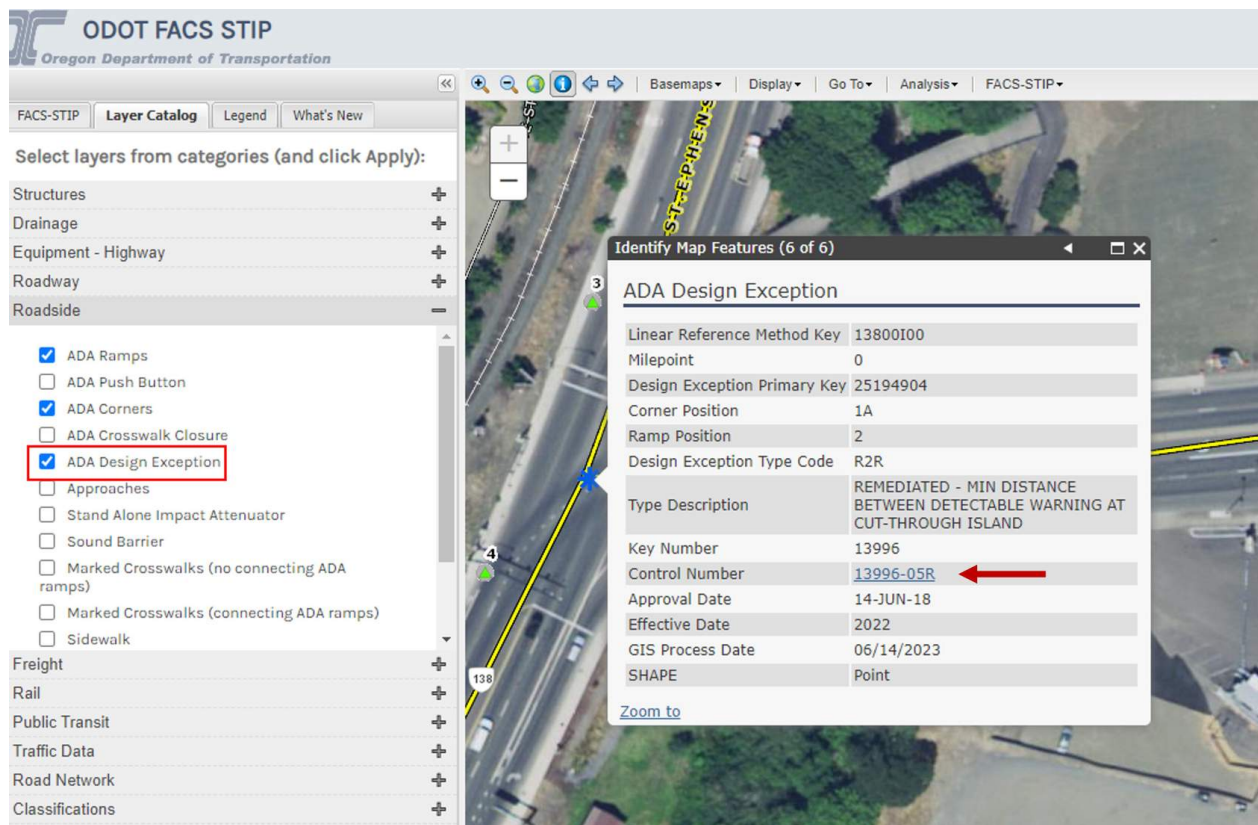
ODOT FACS STIP
Oregon Department of Transportation

Basemaps ▾ Display ▾ Go To ▾ Analysis ▾ FACS-STIP ▾

FACS-STIP | Layer Catalog | Legend | What's New

Select layers from categories (and click Apply):

Structures +
Drainage +
Equipment - Highway +
Roadway +
Roadside −

ADA Ramps
ADA Push Button
ADA Corners
ADA Crosswalk Closure
ADA Design Exception
Approaches
Stand Alone Impact Attenuator
Sound Barrier
Marked Crosswalks (no connecting ADA ramps)
Marked Crosswalks (connecting ADA ramps)
Sidewalk

Freight +
Rail +
Public Transit +
Traffic Data +
Road Network +
Classifications +

STEPHENS

3
4
138

Identify Map Features (6 of 6)

ADA Design Exception

| Linear Reference Method Key | 13800I00 |
|---|---|
| Milepoint | 0 |
| Design Exception Primary Key | 25194904 |
| Corner Position | 1A |
| Ramp Position | 2 |
| Design Exception Type Code | R2R |
| Type Description | REMEDIATED - MIN DISTANCE BETWEEN DETECTABLE WARNING AT CUT-THROUGH ISLAND |
| Key Number | 13996 |
| Control Number | 13996-05R |
| Approval Date | 14-JUN-18 |
| Effective Date | 2022 |
| GIS Process Date | 06/14/2023 |
| SHAPE | Point |

Zoom to